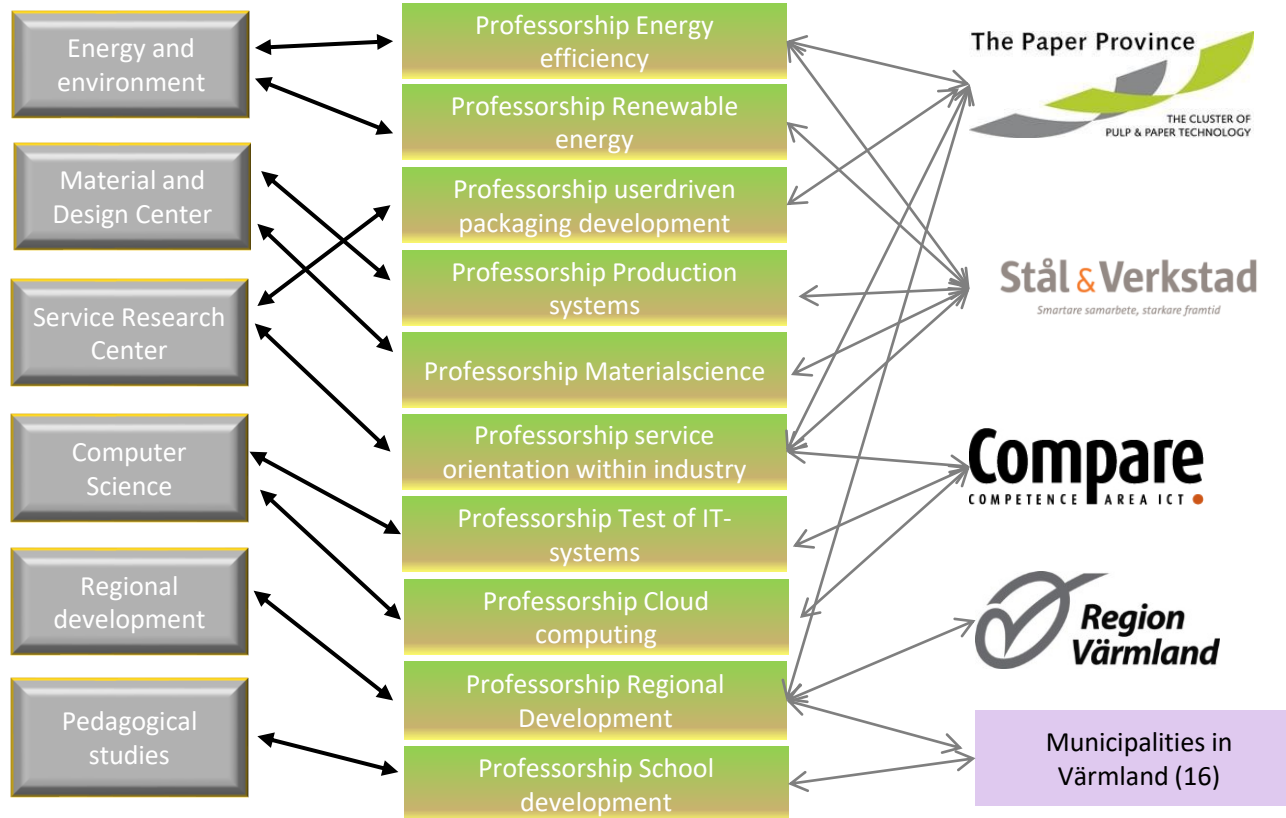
Energy and environment

Material and Design Center

Service Research Center

Computer Science

Regional development

Pedagogical studies

Professorship Energy efficiency

Professorship Renewable energy

Professorship userdriven packaging development

Professorship Production systems

Professorship Materialscience

Professorship service orientation within industry

Professorship Test of IT-systems

Professorship Cloud computing

Professorship Regional Development

Professorship School development

The Paper Province
THE CLUSTER OF PULP & PAPER TECHNOLOGY

Stål & Verkstad
Smartare samarbete, starkare framtid

Compare
COMPETENCE AREA ICT

Region Värmland

Municipalities in Värmland (16)